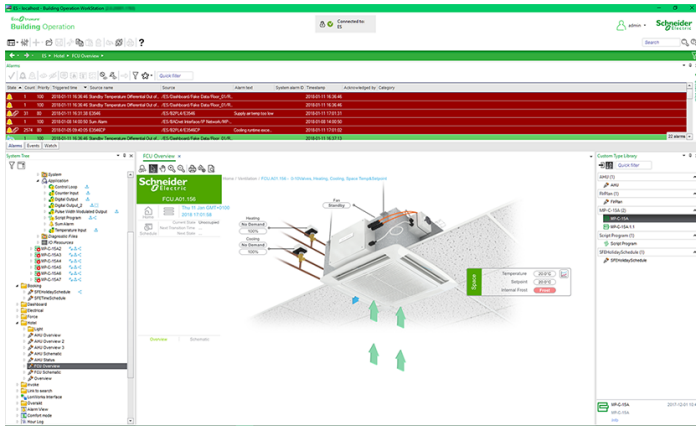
ES - localhost - Building Operation WorkStation

EcoStruxure
Building Operation

Connected to:
ES

admin

Schneider Electric

Search

ES > Hotel > FCU Overview

Alarms

Quick filter

| State | Count | Priority | Triggered time | Source name | Source | Alarm text | System alarm ID | Timestamp | Acknowledged by | Category |
|---|---|---|---|---|---|---|---|---|---|---|
| | 1 | 100 | 2018-01-11 16:36:46 | Standby Temperature Differential Out of | /ES/Dashboard/Fake Data/Floor_01/R | | | 2018-01-11 16:36:46 | | |
| | 1 | 100 | 2018-01-11 16:36:46 | Standby Temperature Differential Out of | /ES/Dashboard/Fake Data/Floor_01/R | | | 2018-01-11 16:36:46 | | |
| | 31 | 80 | 2018-01-11 16:31:38 | E3646 | /ES/BOFLA/E3646 | Supply air temp too low | | 2018-01-11 17:01:31 | | |
| | 1 | 100 | 2018-01-11 16:50:50 | Sum Alarm | /ES/BACnet Interface/IP Network/WP | | | 2018-01-11 16:50:50 | | |
| | 2574 | 80 | 2018-01-05 09:40:05 | E3646CP | /ES/BOFLA/E3646CP | Cooling runtime exce | | 2018-01-11 17:01:32 | | |
| | 1 | 100 | 2018-01-11 16:36:46 | Standby Temperature Differential Out of | /ES/Dashboard/Fake Data/Floor_01/R | | | 2018-01-11 16:37:13 | | |

22 alarms

Alarms | Events | Watch

System Tree

System
Application
Control Loop
Counter Input
Digital Output
Digital Output_2
Pulse Width Modulated Output
Script Program
Sunrise
Temperature Input
Diagnostic Files
IO Resources
MP-C-15A2
MP-C-15A3
MP-C-15A4
MP-C-15A5
MP-C-15A6
Booking
SPEHolidaySchedule
SPETimeSchedule
Dashboard
Electrical
Fimca
Fire
Hotel
VRF
AHU Overview
AHU Overview 2
AHU Schematic
AHU Status
FCU Overview
FCU Schematic
Overview
mobile
Link to search
LonWorks Interface
Overkill
Alarm View
Comfort mode
Hour Log

FCU Overview

Home > Ventilation > FCU.A01.156 : 1-150Items Heating, Cooling, Space Temp&Setpoint

Schneider Electric

FCU.A01.156

Thu 11 Jan GMT+0100
2018 17:01:58

Schedule
Current State: Unoccupied
Next Transition Time:
Next State:

Heating
No Demand
100%
Cooling
No Demand
100%

Fan
Standby

Space
Temperature 20.0°C
Setpoint 20.0°C
Internal Frost Frost

Overview | Schematic

Custom Type Library

Quick filter

AHU
AHU
FinFan
FinFan
MP-C-15A
MP-C-15A
MP-C-15A-1.1
Script Program
Script Program
SPEHolidaySchedule
SPEHolidaySchedule

MP-C-15A
2017-12-01